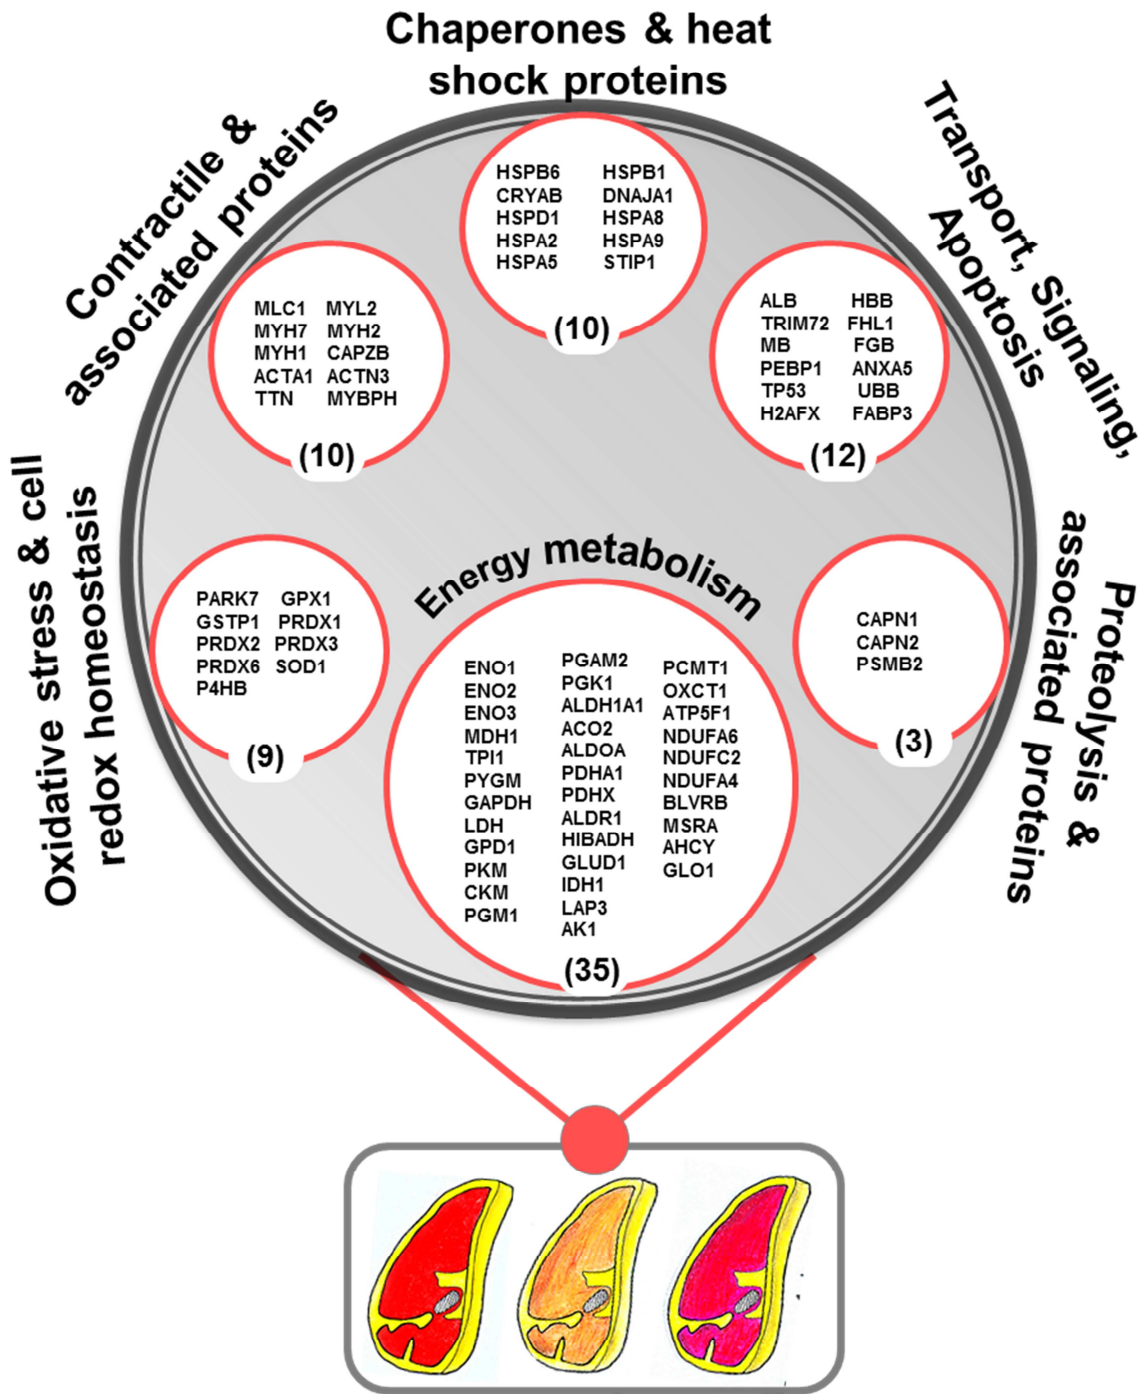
Chaperones & heat shock proteins

HSPB6 HSPB1
CRYAB DNAJA1
HSPD1 HSPA8
HSPA2 HSPA9
HSPA5 STIP1
(10)

Contractile & associated proteins

MLC1 MYL2
MYH7 MYH2
MYH1 CAPZB
ACTA1 ACTN3
TTN MYBPH
(10)

Transport, Signaling, Apoptosis

ALB HBB
TRIM72 FHL1
MB FGB
PEBP1 ANXA5
TP53 UBB
H2AFX FABP3
(12)

Oxidative stress & cell redox homeostasis

PARK7 GPX1
GSTP1 PRDX1
PRDX2 PRDX3
PRDX6 SOD1
P4HB
(9)

Energy metabolism

ENO1
ENO2
ENO3
MDH1
TPI1
PYGM
GAPDH
LDH
GPD1
PKM
CKM
PGM1

PGAM2
PGK1
ALDH1A1
ACO2
ALDOA
PDHA1
PDHX
ALDR1
HIBADH
GLUD1
IDH1
LAP3
AK1

PCMT1
OXCT1
ATP5F1
NDUFA6
NDUFC2
NDUFA4
BLVRB
MSRA
AHCY
GLO1
(35)

Proteolysis & associated proteins

CAPN1
CAPN2
PSMB2
(3)